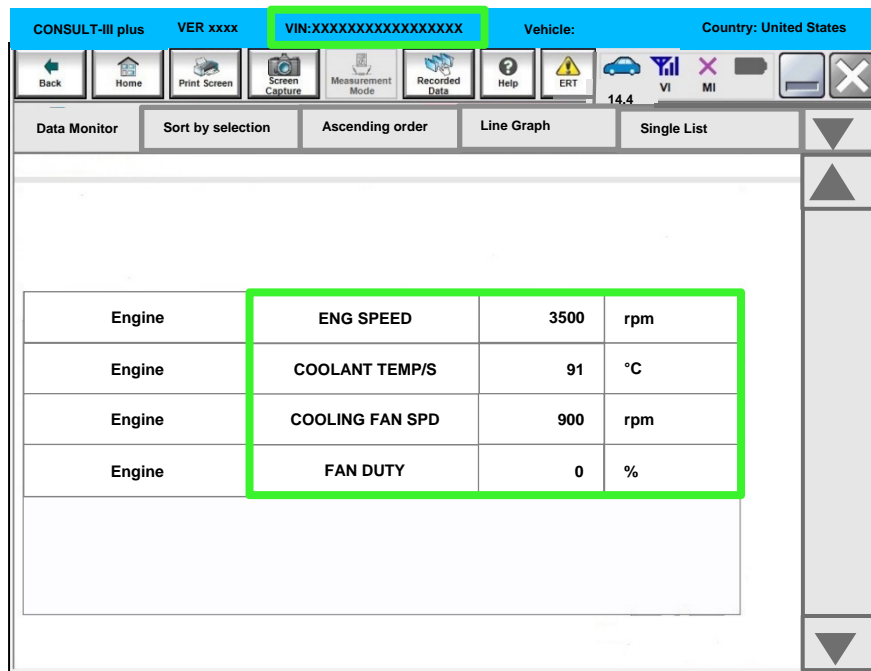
CONSULT-III plus VER xxxx VIN:XXXXXXXXXXXXXXXXX Vehicle: Country: United States

Back Home Print Screen Screen Capture Measurement Mode Recorded Data Help ERT 14.4 VI MI

Data Monitor Sort by selection Ascending order Line Graph Single List

| Engine | ENG SPEED | 3500 | rpm |
|---|---|---|---|
| Engine | COOLANT TEMP/S | 91 | °C |
| Engine | COOLING FAN SPD | 900 | rpm |
| Engine | FAN DUTY | 0 | % |